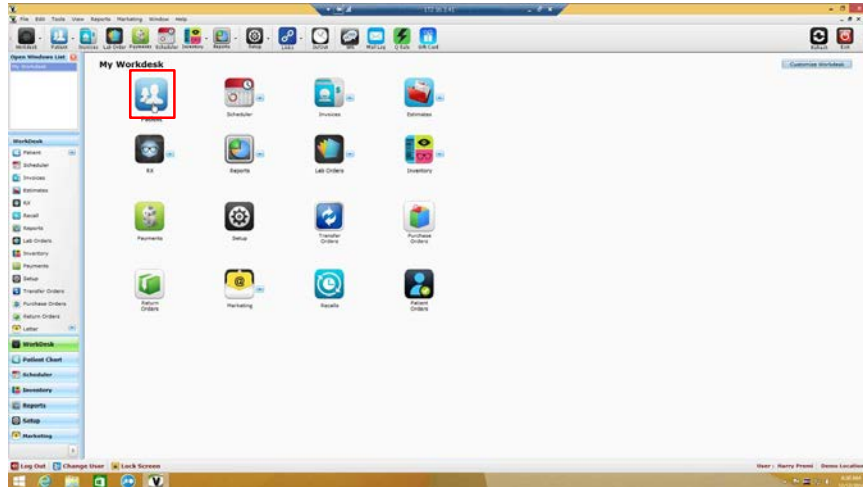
File Edit Tools View Reports Marketing Window Help

WorkDesk Patient Invoices Lab Order Payments Scheduler Inventory Reports Setup Links In/Out SMS Mail Log Q-Sale Gift Card

Refresh Exit

Open Windows List
My Workdesk

My Workdesk

Customize Workdesk

Patient
Scheduler
Invoices
Estimates
RX
Reports
Lab Orders
Inventory
Payments
Setup
Transfer Orders
Purchase Orders
Return Orders
Marketing
Recalls
Patient Orders

WorkDesk
Patient
Scheduler
Invoices
Estimates
RX
Recall
Reports
Lab Orders
Inventory
Payments
Setup
Transfer Orders
Purchase Orders
Return Orders
Letter

WorkDesk
Patient Chart
Scheduler
Inventory
Reports
Setup
Marketing

Log Out
Change User
Lock Screen

User : Harry Premi
Demo Location